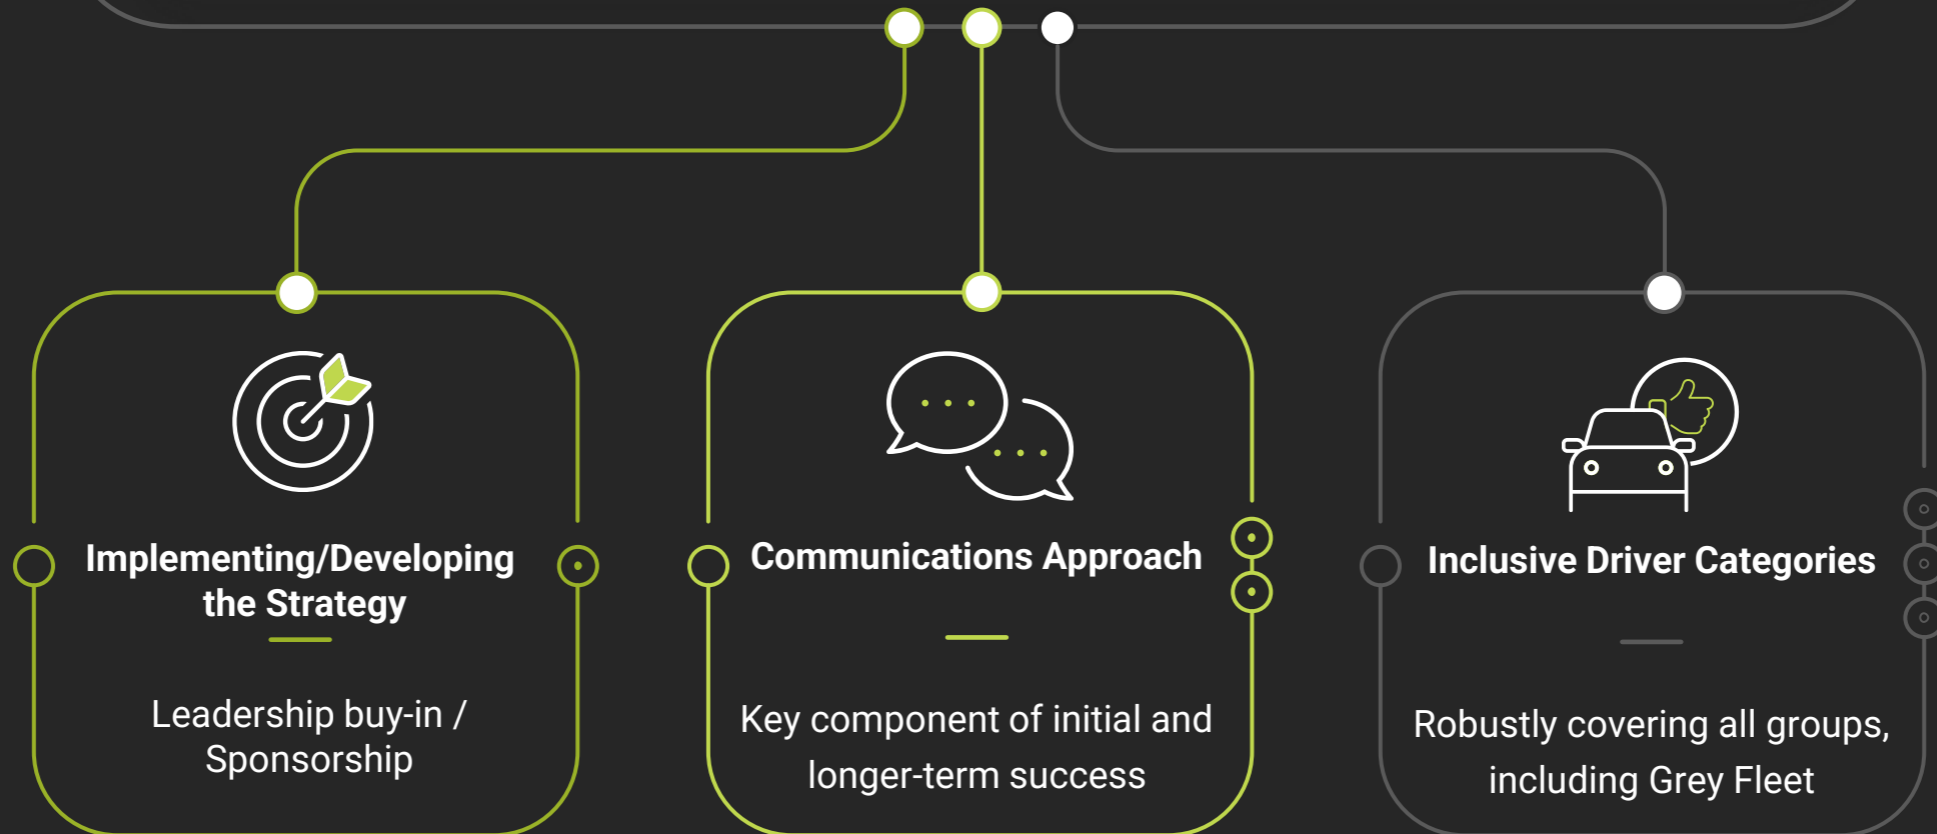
Implementing/Developing the Strategy

Leadership buy-in / Sponsorship

Communications Approach

Key component of initial and longer-term success

Inclusive Driver Categories

Robustly covering all groups, including Grey Fleet